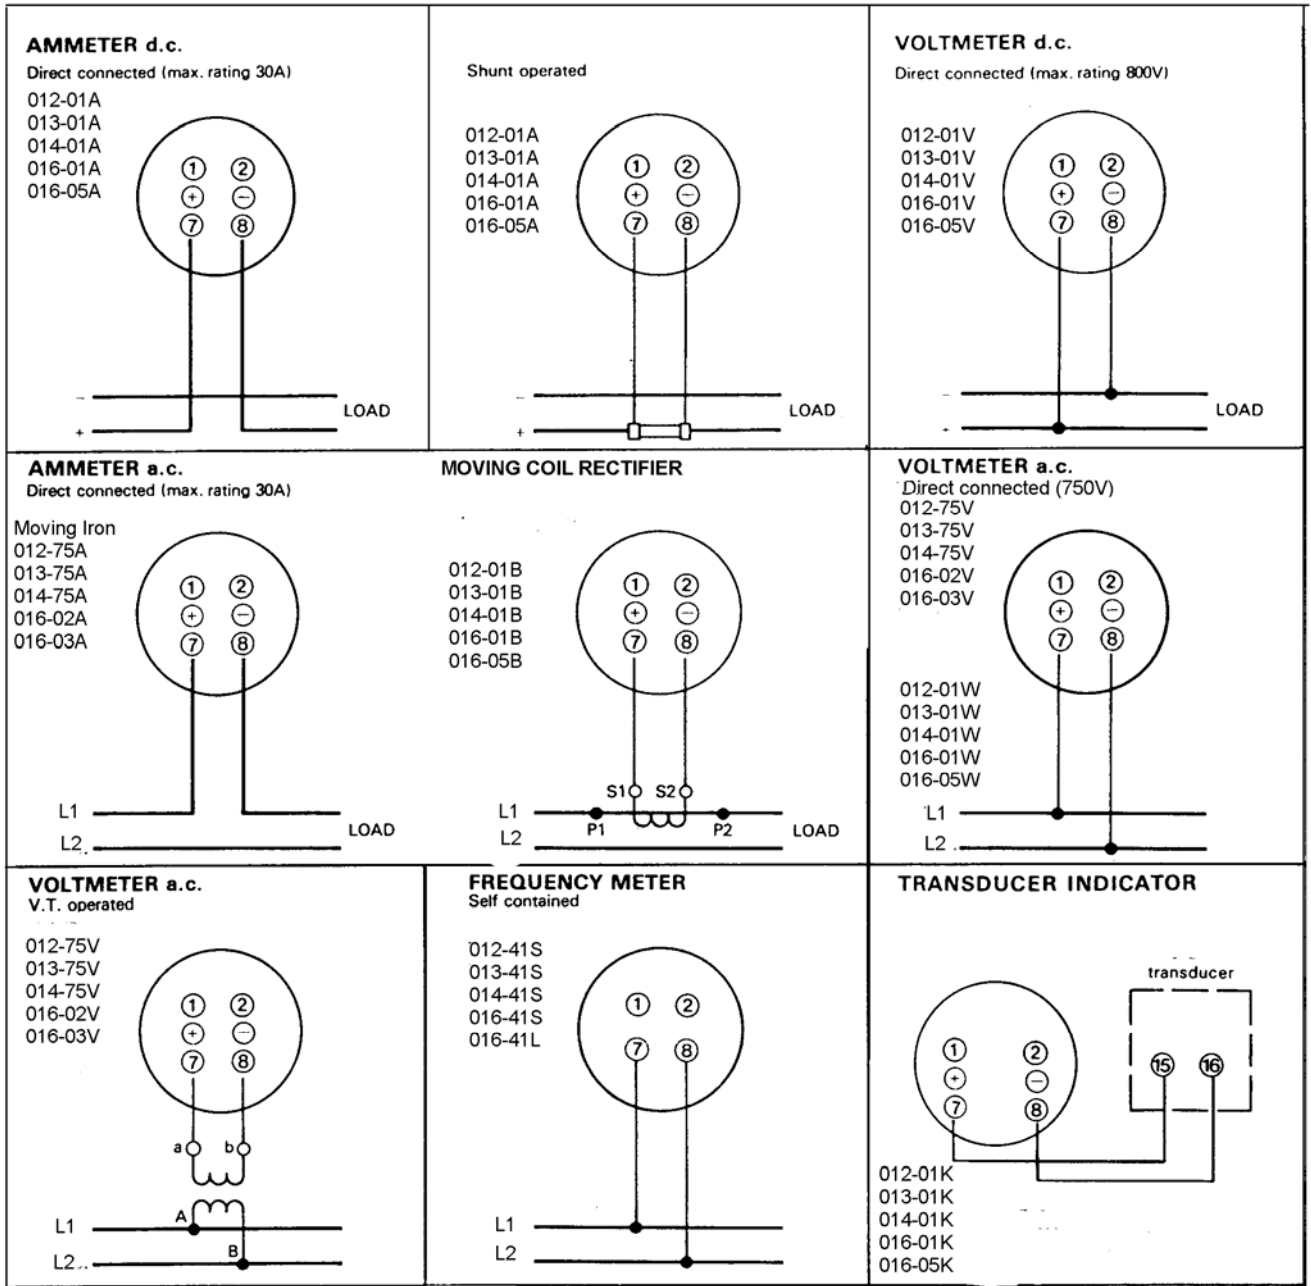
AMMETER d.c.
Direct connected (max. rating 30A)

012-01A
013-01A
014-01A
016-01A
016-05A

① ②
+ −
⑦ ⑧

−
+
LOAD

Shunt operated

012-01A
013-01A
014-01A
016-01A
016-05A

① ②
+ −
⑦ ⑧

−
+
LOAD

VOLTMETER d.c.
Direct connected (max. rating 800V)

012-01V
013-01V
014-01V
016-01V
016-05V

① ②
+ −
⑦ ⑧

−
+
LOAD

AMMETER a.c.
Direct connected (max. rating 30A)

Moving Iron
012-75A
013-75A
014-75A
016-02A
016-03A

① ②
+ −
⑦ ⑧

L1
L2
LOAD

MOVING COIL RECTIFIER

012-01B
013-01B
014-01B
016-01B
016-05B

① ②
+ −
⑦ ⑧

S1 S2
L1
P1 P2
L2
LOAD

VOLTMETER a.c.
Direct connected (750V)
012-75V
013-75V
014-75V
016-02V
016-03V

① ②
+ −
⑦ ⑧

012-01W
013-01W
014-01W
016-01W
016-05W

L1
L2

VOLTMETER a.c.
V.T. operated

012-75V
013-75V
014-75V
016-02V
016-03V

① ②
+ −
⑦ ⑧

a b
A
L1
B
L2

FREQUENCY METER
Self contained

012-41S
013-41S
014-41S
016-41S
016-41L

① ②
⑦ ⑧

L1
L2

TRANSDUCER INDICATOR

transducer
⑮ ⑯

① ②
+ −
⑦ ⑧

012-01K
013-01K
014-01K
016-01K
016-05K